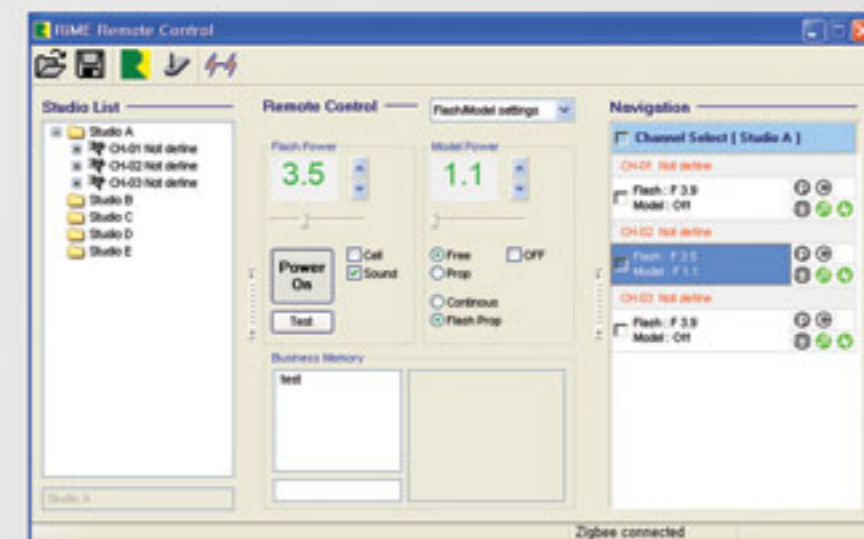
RiME Remote Control

Studio List
Studio A
CH-01 Not define
CH-02 Not define
CH-03 Not define
Studio B
Studio C
Studio D
Studio E

Studio A

Remote Control
Flash/Model settings

Flash Power
3.5

Power On
Cell
Sound
Test

Model Power
1.1

Free
OFF
Prop
Continuous
Flash Prop

Business Memory
test

Navigation
Channel Select [ Studio A ]
CH-01 Not define
Flash : F 3.9
Model : Off
CH-02 Not define
Flash : F 3.5
Model : F 1.1
CH-03 Not define
Flash : F 3.9
Model : Off

Zigbee connected